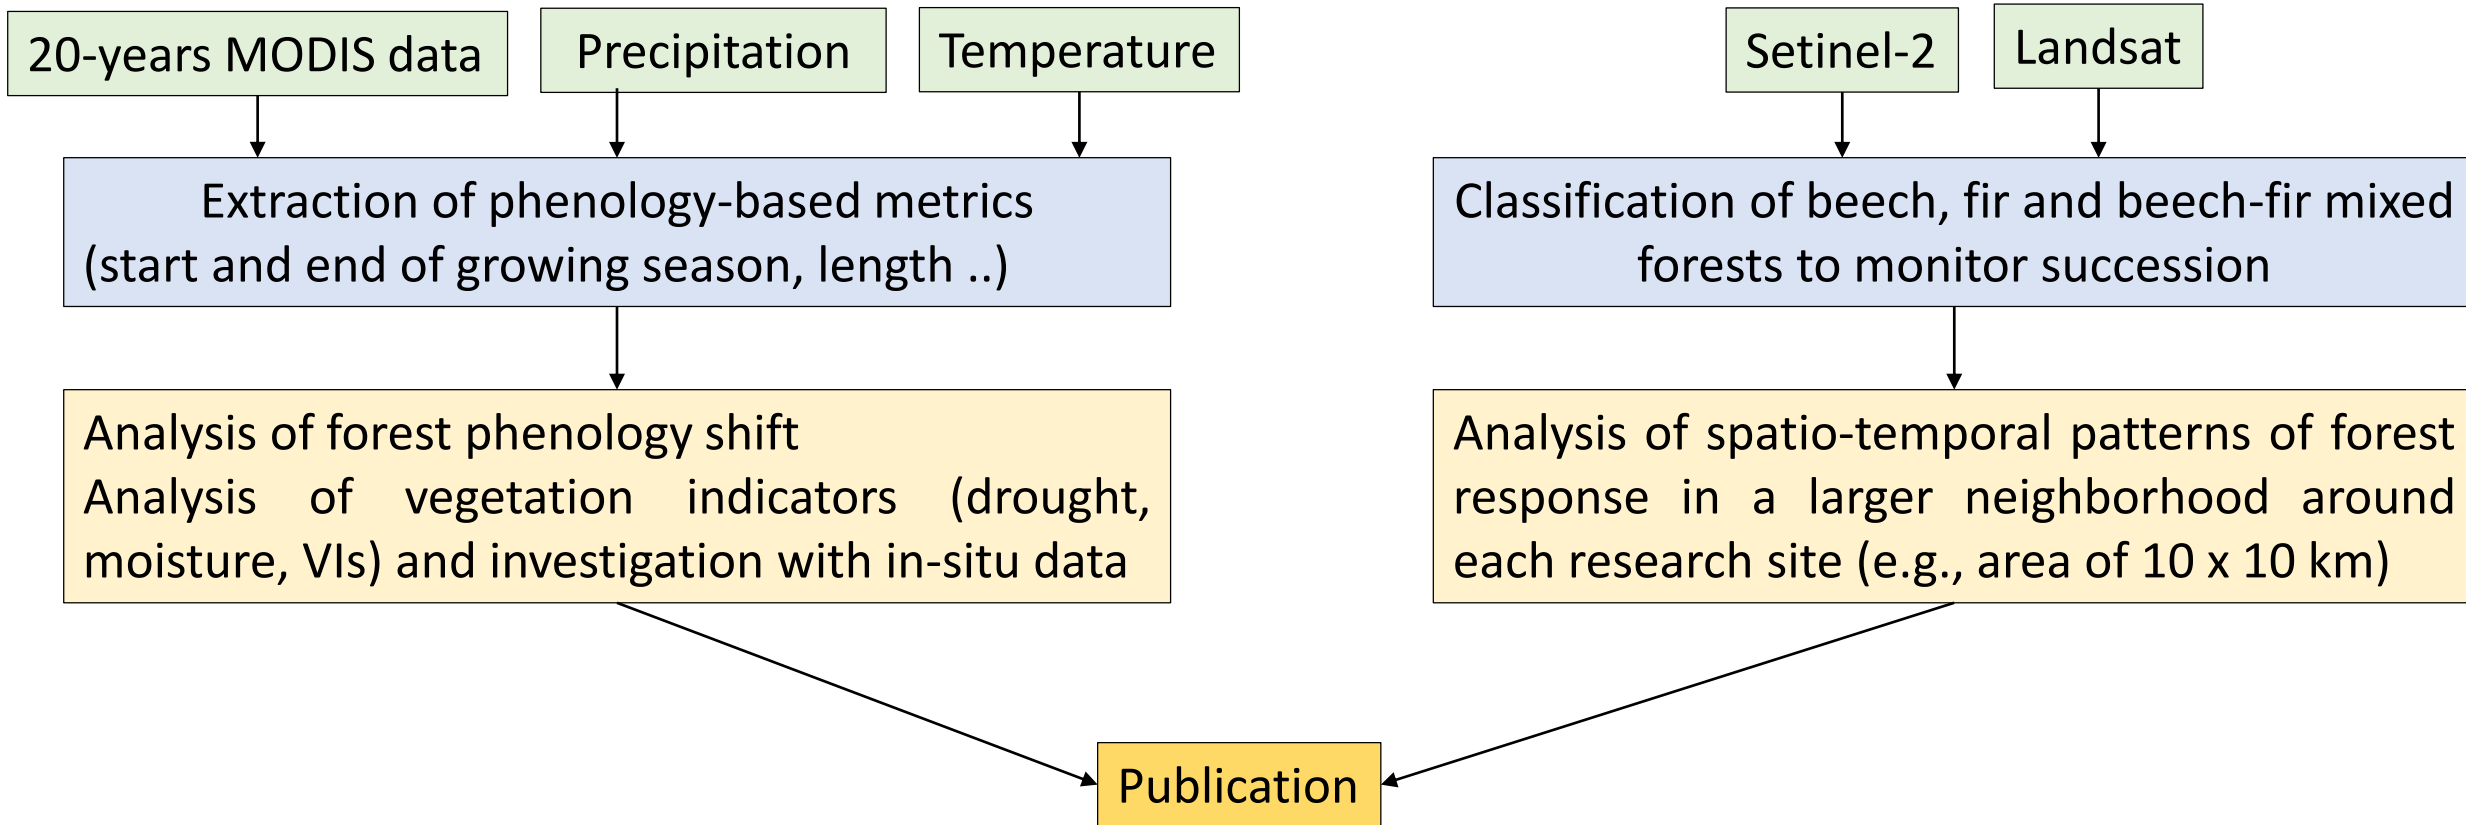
20-years MODIS data

Precipitation

Temperature

Setinel-2

Landsat

Extraction of phenology-based metrics (start and end of growing season, length ..)

Classification of beech, fir and beech-fir mixed forests to monitor succession

Analysis of forest phenology shift
Analysis of vegetation indicators (drought, moisture, VIs) and investigation with in-situ data

Analysis of spatio-temporal patterns of forest response in a larger neighborhood around each research site (e.g., area of 10 x 10 km)

Publication